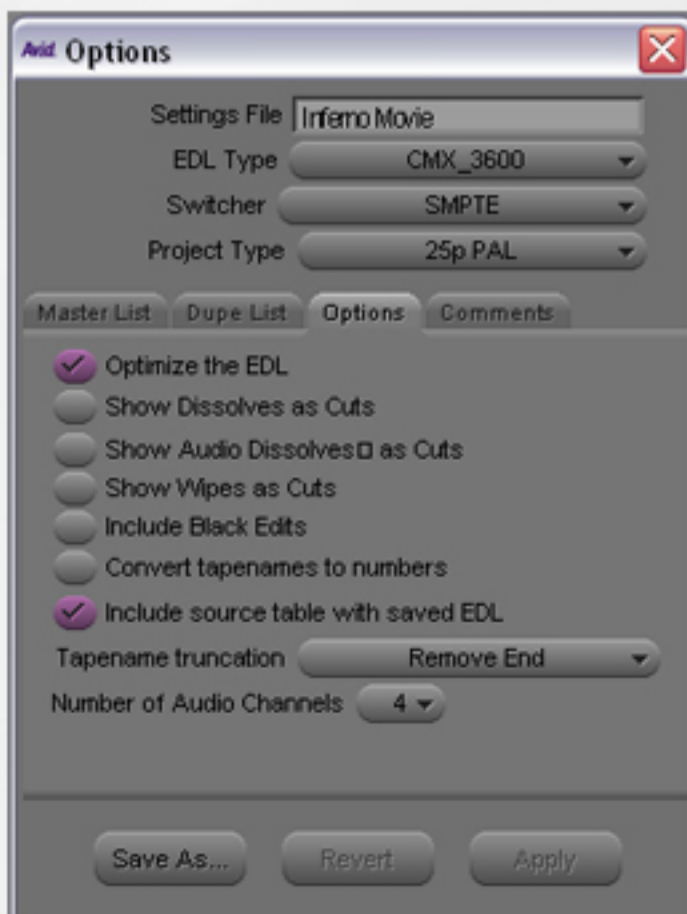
Avid Options

Settings File Inferno Movie
EDL Type CMX_3600
Switcher SMPTE
Project Type 25p PAL

Master List
Dupe List
Options
Comments

Optimize the EDL
Show Dissolves as Cuts
Show Audio Dissolves□ as Cuts
Show Wipes as Cuts
Include Black Edits
Convert tapenames to numbers
Include source table with saved EDL
Tapename truncation Remove End
Number of Audio Channels 4

Save As...
Revert
Apply